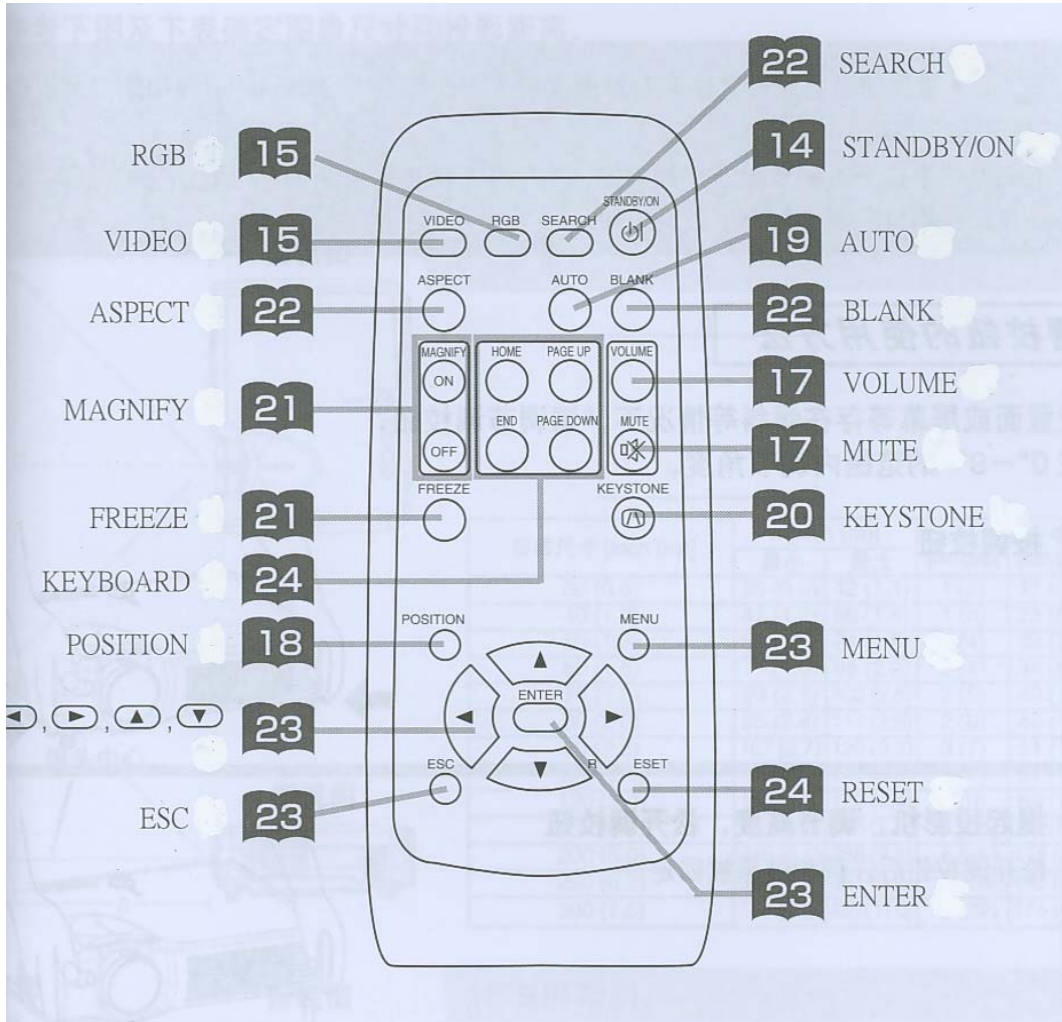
22 SEARCH
14 STANDBY/ON
RGB 15
VIDEO 15
19 AUTO
ASPECT 22
22 BLANK
MAGNIFY 21
17 VOLUME
17 MUTE
FREEZE 21
20 KEYSTONE
KEYBOARD 24
POSITION 18
23 MENU
◄, ►, ▲, ▼ 23
ESC 23
24 RESET
23 ENTER

VIDEO RGB SEARCH STANDBY/ON
ASPECT AUTO BLANK
MAGNIFY ON OFF
HOME PAGE UP END PAGE DOWN
VOLUME MUTE
FREEZE KEYSTONE
POSITION MENU
ENTER
ESC RESET